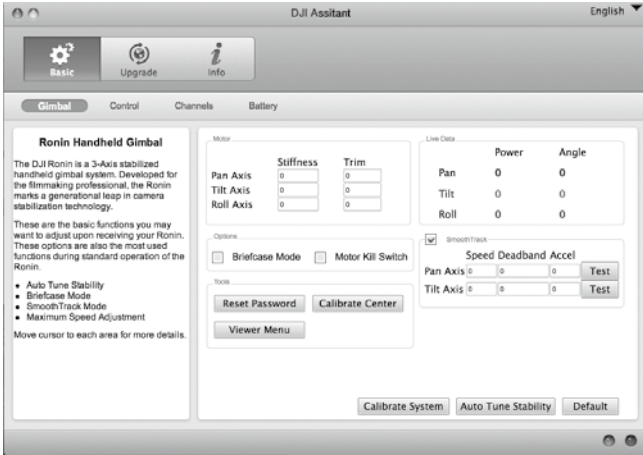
DJI Assitant

English

Basic Upgrade Info

Gimbal Control Channels Battery

Ronin Handheld Gimbal

The DJI Ronin is a 3-Axis stabilized handheld gimbal system. Developed for the filmmaking professional, the Ronin marks a generational leap in camera stabilization technology.

These are the basic functions you may want to adjust upon receiving your Ronin. These options are also the most used functions during standard operation of the Ronin.

- Auto Tune Stability
- Briefcase Mode
- SmoothTrack Mode
- Maximum Speed Adjustment

Move cursor to each area for more details.

Motor

| | Stiffness | Trim |
|---|---|---|
| Pan Axis | 0 | 0 |
| Tilt Axis | 0 | 0 |
| Roll Axis | 0 | 0 |

Options

Briefcase Mode Motor Kill Switch

Tools

Reset Password Calibrate Center

Viewer Menu

Live Data

| | Power | Angle |
|---|---|---|
| Pan | 0 | 0 |
| Tilt | 0 | 0 |
| Roll | 0 | 0 |

SmoothTrack

| | Speed | Deadband | Accel | |
|---|---|---|---|---|
| Pan Axis | 0 | 0 | 0 | Test |
| Tilt Axis | 0 | 0 | 0 | Test |

Calibrate System Auto Tune Stability Default